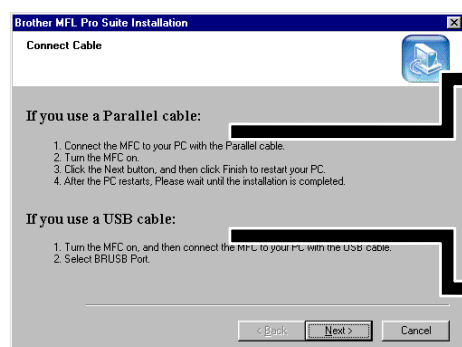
Brother MFL Pro Suite Installation

Connect Cable

If you use a Parallel cable:

1. Connect the MFC to your PC with the Parallel cable.
2. Turn the MFC on.
3. Click the Next button, and then click Finish to restart your PC.
4. After the PC restarts, Please wait until the installation is completed.

If you use a USB cable:

1. Turn the MFC on, and then connect the MFC to your PC with the USB cable.
2. Select BRUSB Port.

< Back | Next > | Cancel